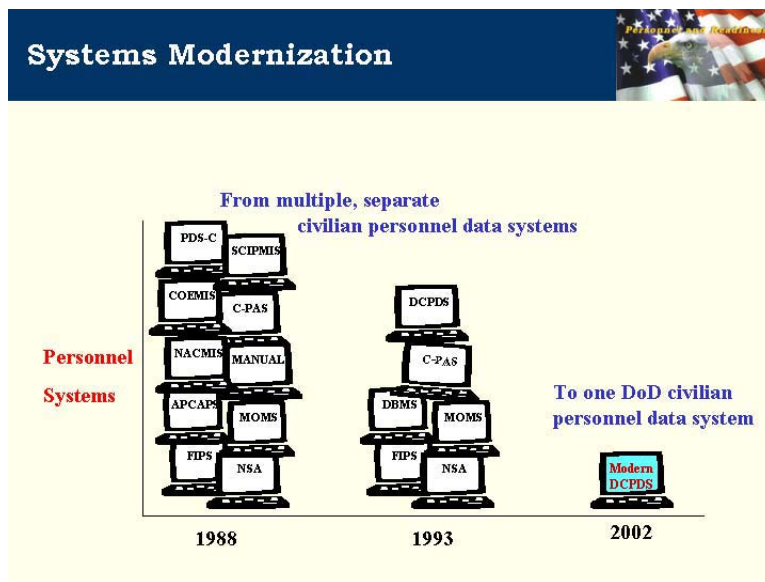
Systems Modernization

Personnel and Readiness

From multiple, separate civilian personnel data systems

Personnel Systems

PDS-C
SCIPMIS
COEMIS
C-PAS
NACMIS
MANUAL
APCAPS
MOMS
FIPS
NSA

DCPDS
C-PAS
DBMS
MOMS
FIPS
NSA

To one DoD civilian personnel data system

Modern DCPDS

1988

1993

2002